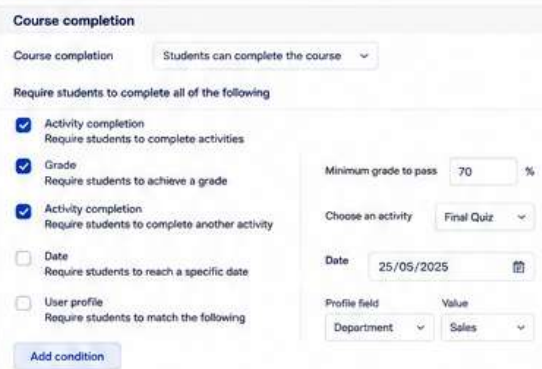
Course completion

Course completion Students can complete the course

Require students to complete all of the following

Activity completion
Require students to complete activities

Grade
Require students to achieve a grade

Minimum grade to pass 70 %

Activity completion
Require students to complete another activity

Choose an activity Final Quiz

Date
Require students to reach a specific date

Date 25/05/2025

User profile
Require students to match the following

Profile field Value
Department Sales

Add condition